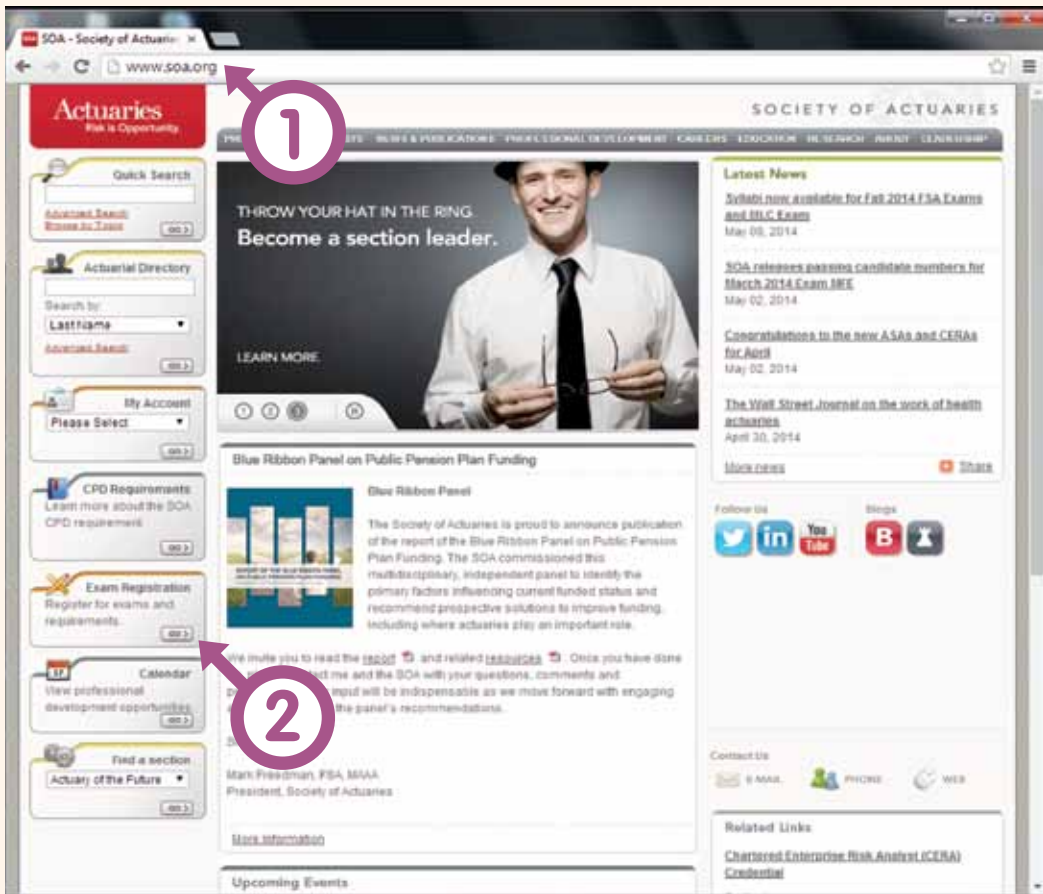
SOA - Society of Actuaries ×

www.soa.org

Actuaries
Risk is Opportunity.

SOCIETY OF ACTUARIES

PR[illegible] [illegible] NEWS & PUBLICATIONS PROFESSIONAL DEVELOPMENT CAREERS EDUCATION RESEARCH ABOUT LEADERSHIP

1

Quick Search
Advanced Search
Browse by Topic
GO

Actuarial Directory
Search by:
LastName
Advanced Search

My Account
Please Select

CPD Requirements
Learn more about the SOA CPD requirement
GO

Exam Registration
Register for exams and requirements.
GO

Calendar
View professional development opportunities
GO

Find a section
Actuary of the Future
GO

THROW YOUR HAT IN THE RING.
Become a section leader.

LEARN MORE

Blue Ribbon Panel on Public Pension Plan Funding

Blue Ribbon Panel

The Society of Actuaries is proud to announce publication of the report of the Blue Ribbon Panel on Public Pension Plan Funding. The SOA commissioned this multidisciplinary, independent panel to identify the primary factors influencing current funded status and recommend prospective solutions to improve funding, including where actuaries play an important role.

We invite you to read the report and related resources. Once you have done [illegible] contact me and the SOA with your questions, comments and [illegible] input will be indispensable as we move forward with engaging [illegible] the panel's recommendations.

2

S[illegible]

Mark Freedman, FSA, MAAA
President, Society of Actuaries

More information

Upcoming Events

Latest News

Syllabi now available for Fall 2014 FSA Exams and MLC Exam
May 08, 2014

SOA releases passing candidate numbers for March 2014 Exam MFE
May 02, 2014

Congratulations to the new ASAs and CERAs for April
May 02, 2014

The Wall Street Journal on the work of health actuaries
April 30, 2014

More news
Share

Follow Us
Blogs

Contact Us
E-MAIL PHONE WEB

Related Links

Chartered Enterprise Risk Analyst (CERA) Credential